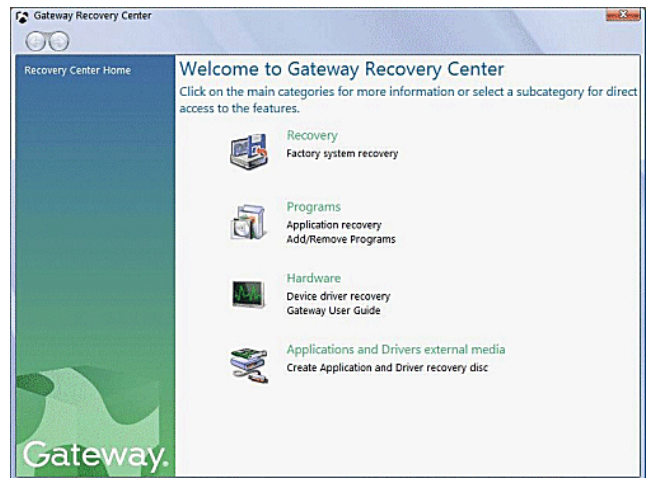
Gateway Recovery Center

Recovery Center Home

Welcome to Gateway Recovery Center

Click on the main categories for more information or select a subcategory for direct access to the features.

Recovery
Factory system recovery

Programs
Application recovery
Add/Remove Programs

Hardware
Device driver recovery
Gateway User Guide

Applications and Drivers external media
Create Application and Driver recovery disc

Gateway.